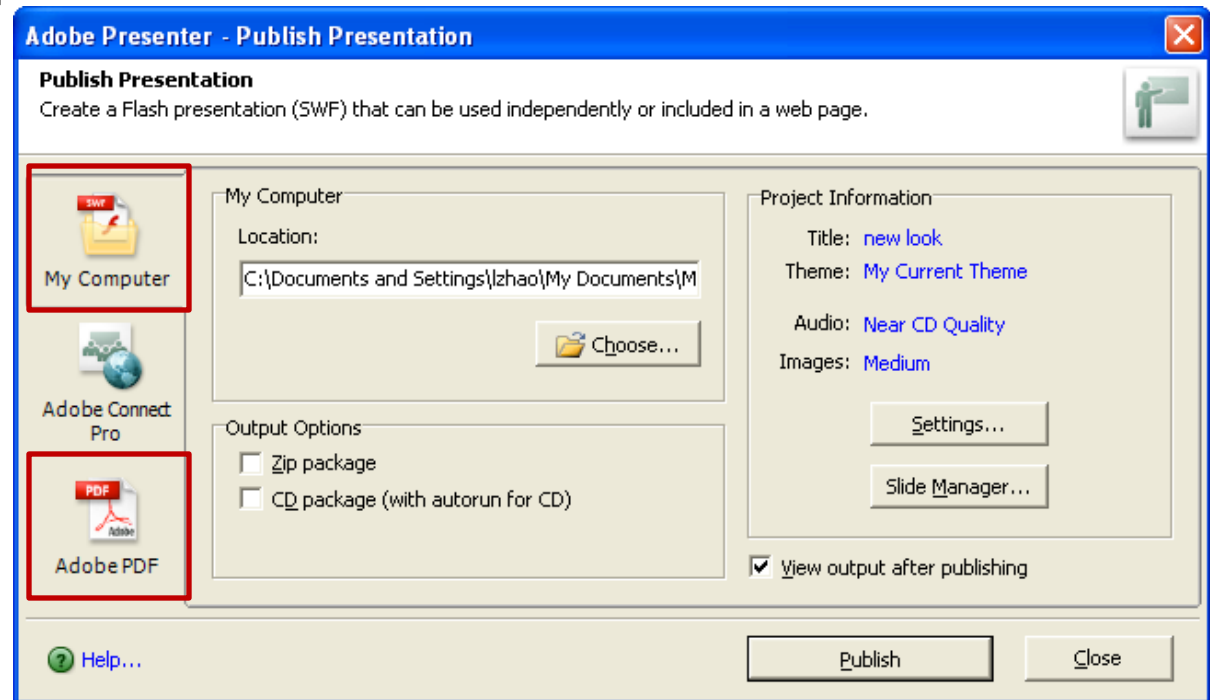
Adobe Presenter - Publish Presentation

Publish Presentation
Create a Flash presentation (SWF) that can be used independently or included in a web page.

SWF
My Computer

Adobe Connect Pro

PDF
Adobe
Adobe PDF

My Computer
Location:
C:\Documents and Settings\lzhao\My Documents\M
Choose...

Output Options
Zip package
CD package (with autorun for CD)

Project Information
Title: new look
Theme: My Current Theme
Audio: Near CD Quality
Images: Medium
Settings...
Slide Manager...

View output after publishing

Help...
Publish
Close